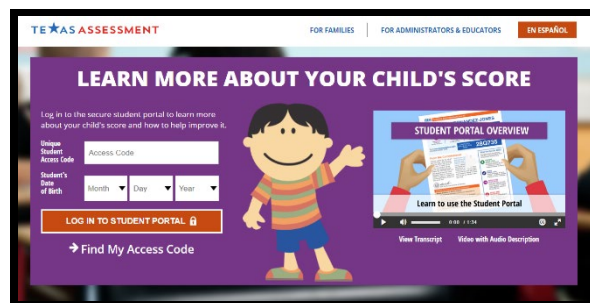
TEXAS ASSESSMENT

FOR FAMILIES | FOR ADMINISTRATORS & EDUCATORS | EN ESPAÑOL

LEARN MORE ABOUT YOUR CHILD'S SCORE

Log in to the secure student portal to learn more about your child's score and how to help improve it.

Unique Student Access Code [Access Code]

Student's Date of Birth [Month] [Day] [Year]

LOG IN TO STUDENT PORTAL

→ Find My Access Code

STUDENT PORTAL OVERVIEW

Learn to use the Student Portal

0:00 / 1:34

View Transcript | Video with Audio Description